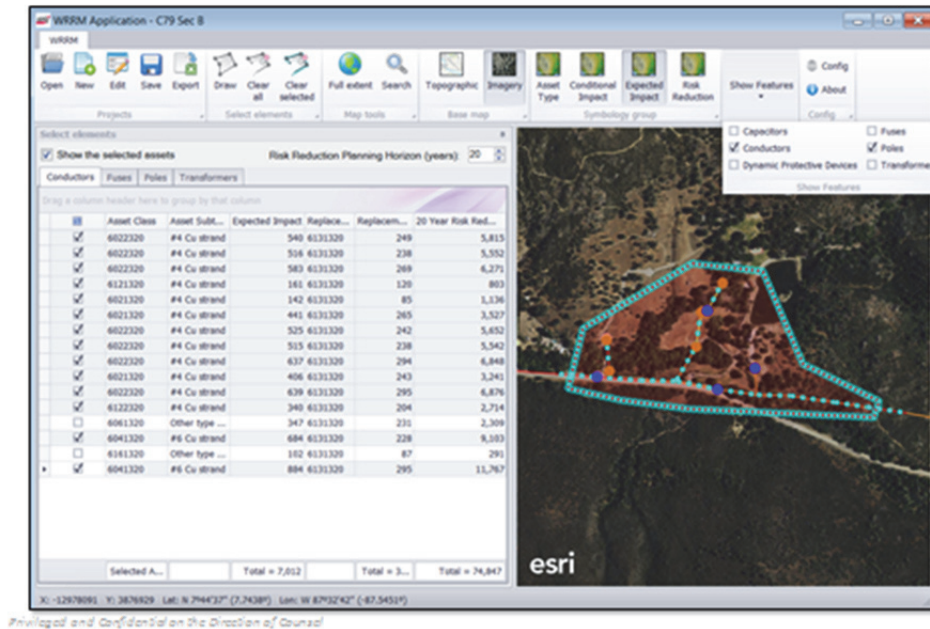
WRRM Application - C79 Sec 8

WRRM

Open New Edit Save Export
Projects
Draw Clear all Clear selected
Select elements
Full extent Search
Map tools
Topographic Imagery
Base map
Asset Type Conditional Impact Expected Impact Risk Reduction
Symbology group
Show Features
Config About
Config

Capacitors
Conductors
Dynamic Protective Devices
Fuses
Poles
Transformers
Show Features

Select elements
Show the selected assets
Risk Reduction Planning Horizon (years): 20

Conductors Fuses Poles Transformers

Drag a column header here to group by that column

| | Asset Class | Asset Subt... | Expected Impact | Replace... | Replacem... | 20 Year Risk Red... |
|---|---|---|---|---|---|---|
| ☑ | 6022320 | #4 Cu strand | 540 | 6131320 | 249 | 5,815 |
| ☑ | 6022320 | #4 Cu strand | 516 | 6131320 | 238 | 5,552 |
| ☑ | 6022320 | #4 Cu strand | 583 | 6131320 | 269 | 6,271 |
| ☑ | 6121320 | #4 Cu strand | 161 | 6131320 | 120 | 803 |
| ☑ | 6021320 | #4 Cu strand | 142 | 6131320 | 85 | 1,136 |
| ☑ | 6021320 | #4 Cu strand | 441 | 6131320 | 265 | 3,527 |
| ☑ | 6022320 | #4 Cu strand | 525 | 6131320 | 242 | 5,652 |
| ☑ | 6022320 | #4 Cu strand | 515 | 6131320 | 238 | 5,542 |
| ☑ | 6022320 | #4 Cu strand | 637 | 6131320 | 294 | 6,848 |
| ☑ | 6021320 | #4 Cu strand | 406 | 6131320 | 243 | 3,241 |
| ☑ | 6022320 | #4 Cu strand | 639 | 6131320 | 295 | 6,876 |
| ☑ | 6122320 | #4 Cu strand | 340 | 6131320 | 204 | 2,714 |
| ☐ | 6061320 | Other type ... | 347 | 6131320 | 231 | 2,309 |
| ☑ | 6041320 | #6 Cu strand | 684 | 6131320 | 228 | 9,103 |
| ☐ | 6161320 | Other type ... | 102 | 6131320 | 87 | 291 |
| ☑ | 6041320 | #6 Cu strand | 884 | 6131320 | 295 | 11,767 |
| | Selected A... | | Total = 7,012 | | Total = 3... | Total = 74,847 |

esri

X: -12978091 Y: 3876929 Lat: N 7°44'37" (7.7438°) Lon: W 87°32'42" (-87.5451°)

Privileged and Confidential at the Direction of Counsel